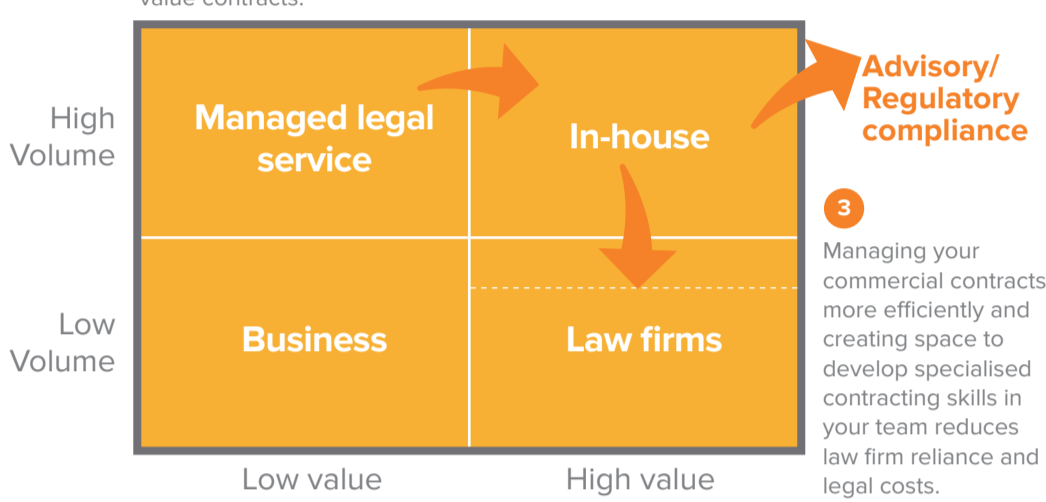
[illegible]

High Volume

Managed legal service

In-house

Advisory/ Regulatory compliance

3

Managing your commercial contracts more efficiently and creating space to develop specialised contracting skills in your team reduces law firm reliance and legal costs.

Low Volume

Business

Law firms

Low value

High value